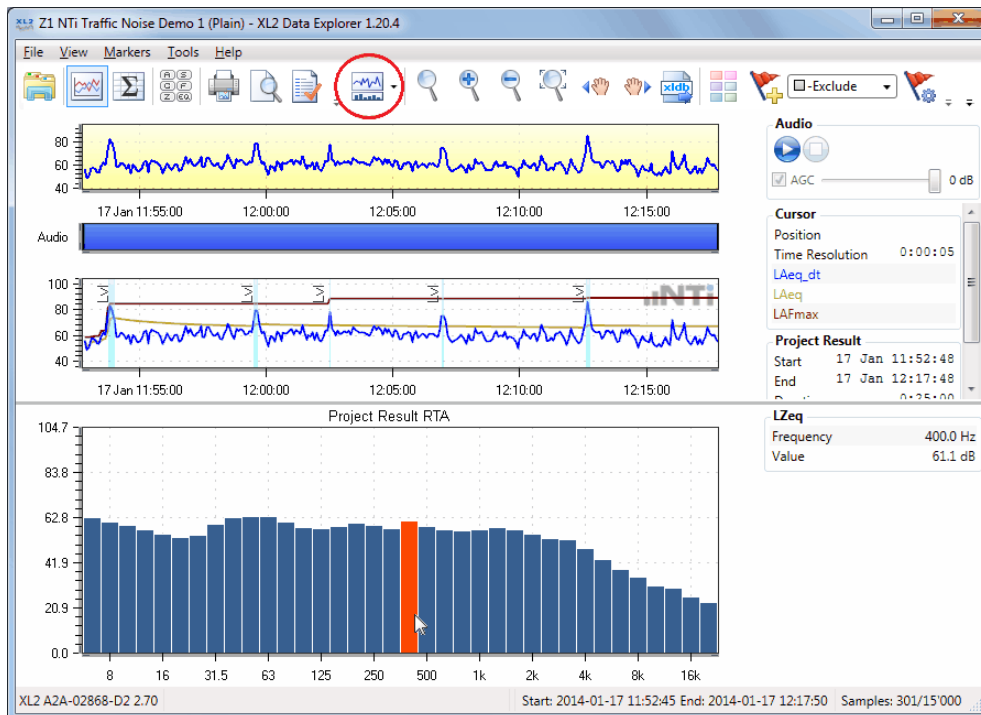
Z1 NTi Traffic Noise Demo 1 (Plain) - XL2 Data Explorer 1.20.4

File View Markers Tools Help

xldb

-Exclude

80
60
40

17 Jan 11:55:00 12:00:00 12:05:00 12:10:00 12:15:00

Audio

100
80
60
40

NTi

17 Jan 11:55:00 12:00:00 12:05:00 12:10:00 12:15:00

Audio

AGC 0 dB

Cursor
Position
Time Resolution 0:00:05
LAeq_dt
LAeq
LAFmax

Project Result
Start 17 Jan 11:52:48
End 17 Jan 12:17:48

Project Result RTA

104.7
83.8
62.8
41.9
20.9
0.0

8 16 31.5 63 125 250 500 1k 2k 4k 8k 16k

LZeq
Frequency 400.0 Hz
Value 61.1 dB

XL2 A2A-02868-D2 2.70

Start: 2014-01-17 11:52:45 End: 2014-01-17 12:17:50

Samples: 301/15'000